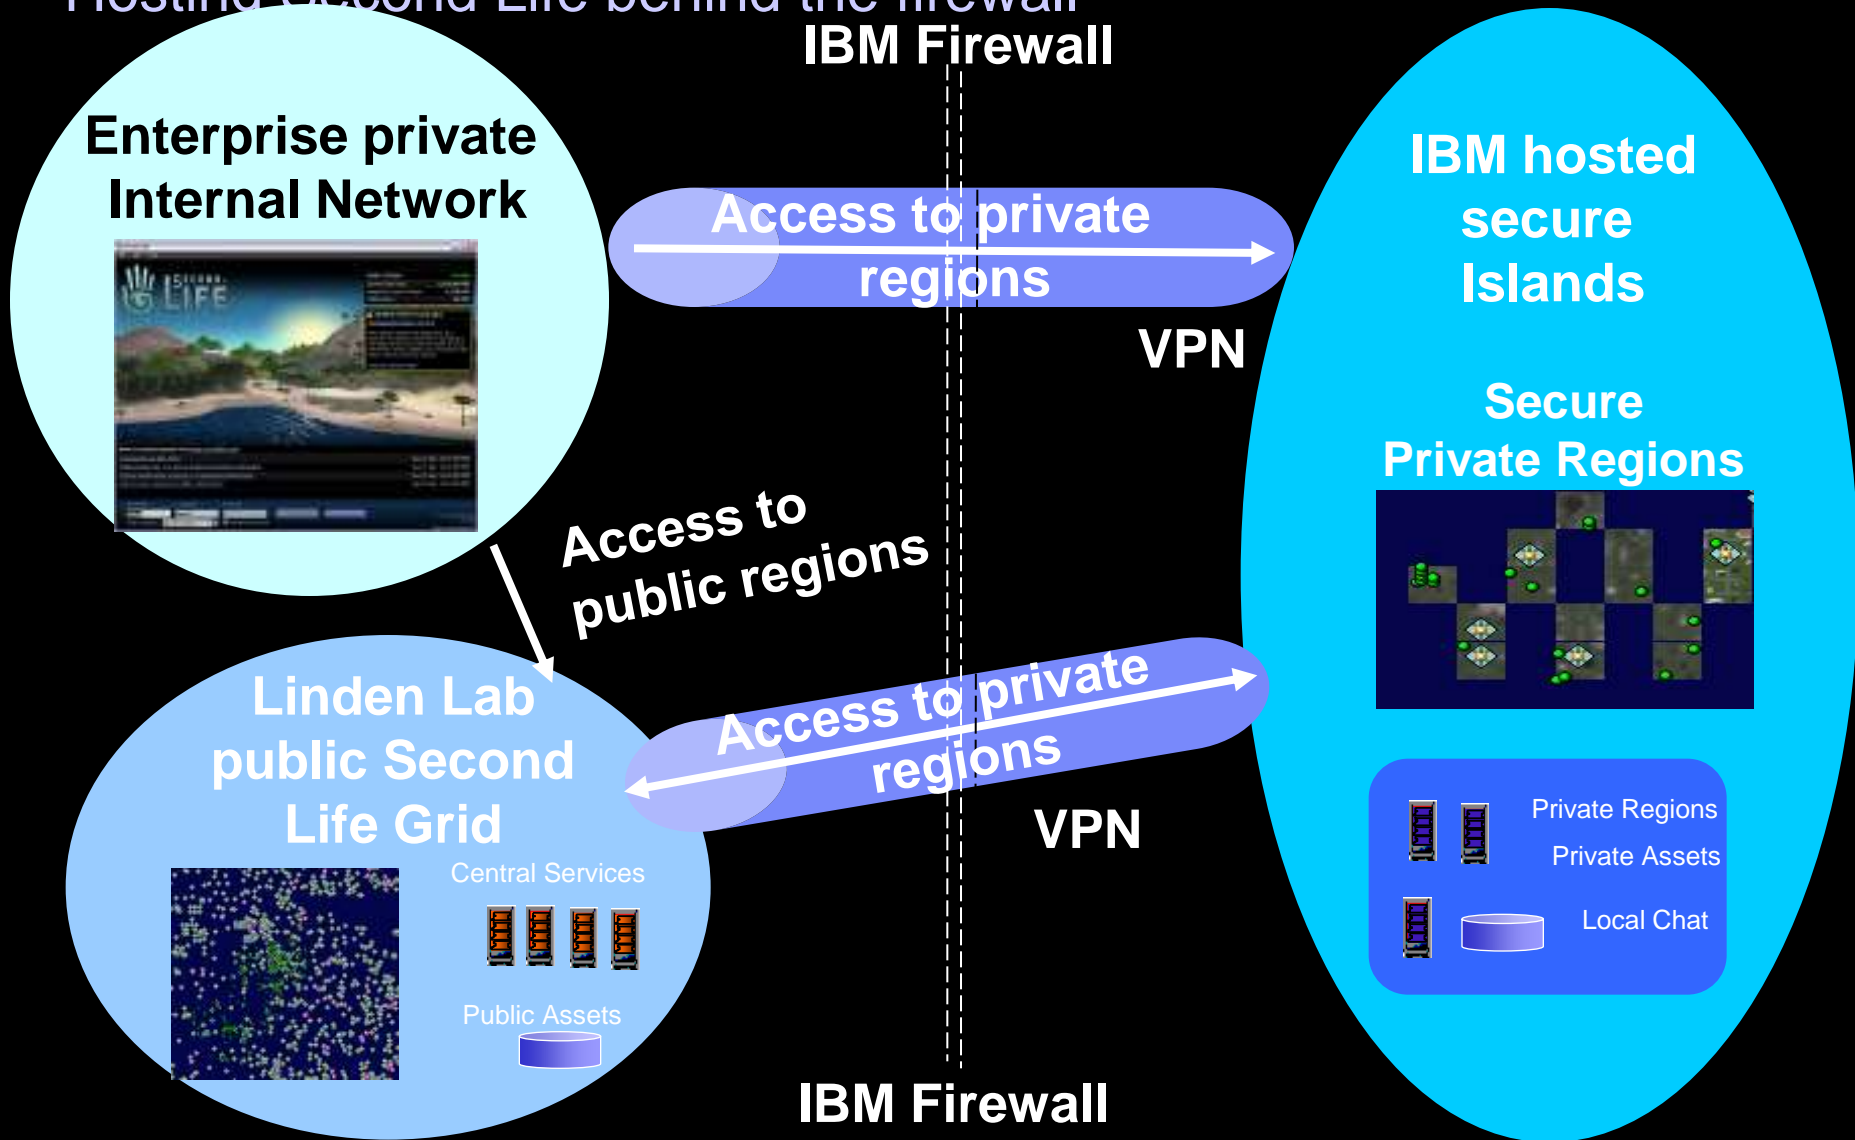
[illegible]

IBM Firewall

Enterprise private Internal Network

Access to private regions

VPN

IBM hosted secure Islands

Secure Private Regions

Access to public regions

Linden Lab public Second Life Grid

Access to private regions

VPN

Central Services

Public Assets

Private Regions

Private Assets

Local Chat

IBM Firewall